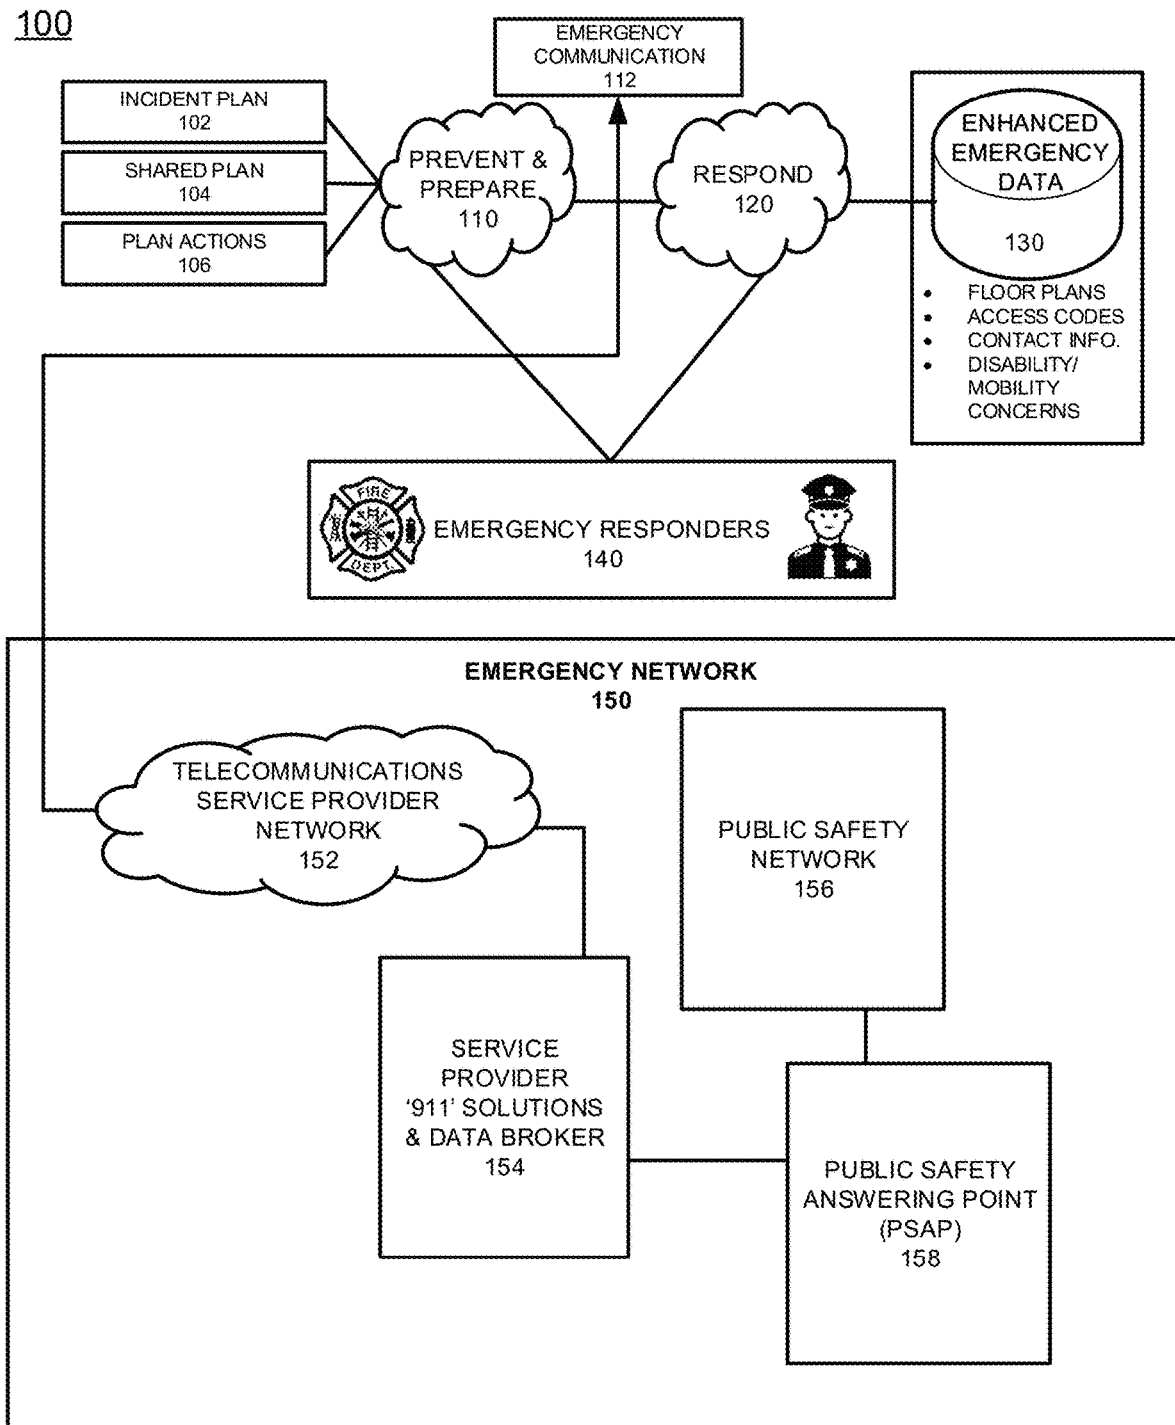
100

EMERGENCY COMMUNICATION 112

INCIDENT PLAN 102

SHARED PLAN 104

PLAN ACTIONS 106

PREVENT & PREPARE 110

RESPOND 120

ENHANCED EMERGENCY DATA

130

• FLOOR PLANS
• ACCESS CODES
• CONTACT INFO.
• DISABILITY/ MOBILITY CONCERNS

FIRE DEPT.

EMERGENCY RESPONDERS 140

EMERGENCY NETWORK 150

TELECOMMUNICATIONS SERVICE PROVIDER NETWORK 152

PUBLIC SAFETY NETWORK 156

SERVICE PROVIDER '911' SOLUTIONS & DATA BROKER 154

PUBLIC SAFETY ANSWERING POINT (PSAP) 158